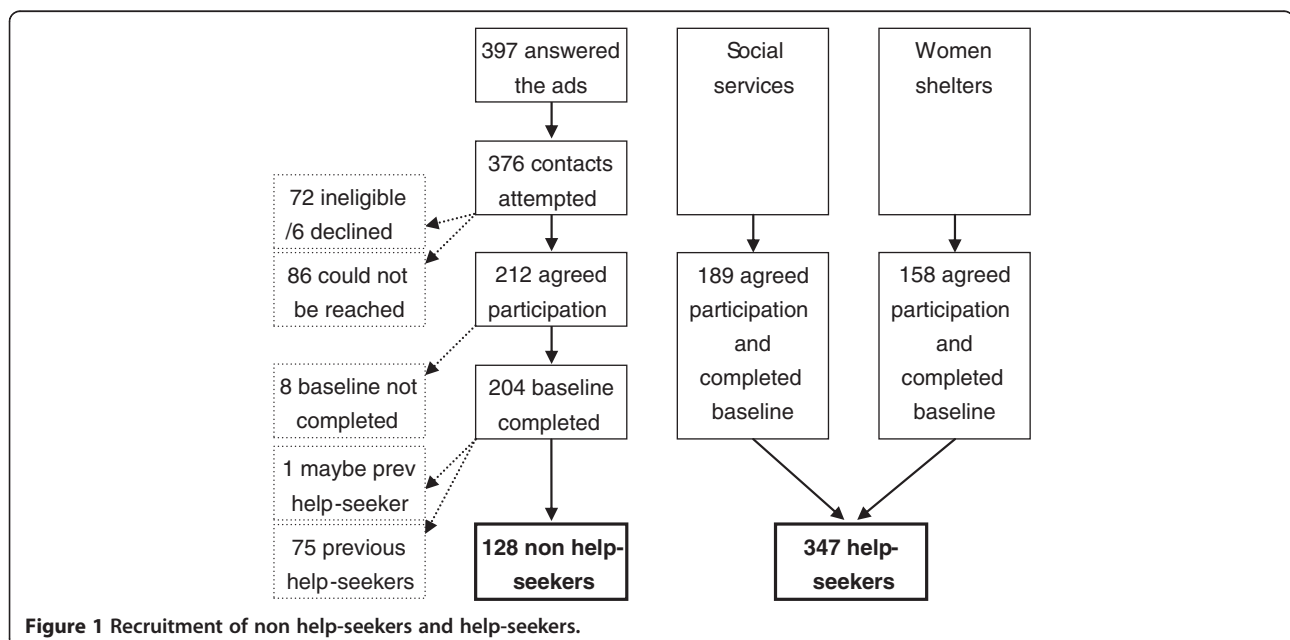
397 answered the ads

Social services

Women shelters

376 contacts attempted

72 ineligible /6 declined

86 could not be reached

212 agreed participation

189 agreed participation and completed baseline

158 agreed participation and completed baseline

8 baseline not completed

204 baseline completed

1 maybe prev help-seeker

75 previous help-seekers

**128 non help-seekers**

**347 help-seekers**

**Figure 1 Recruitment of non help-seekers and help-seekers.**